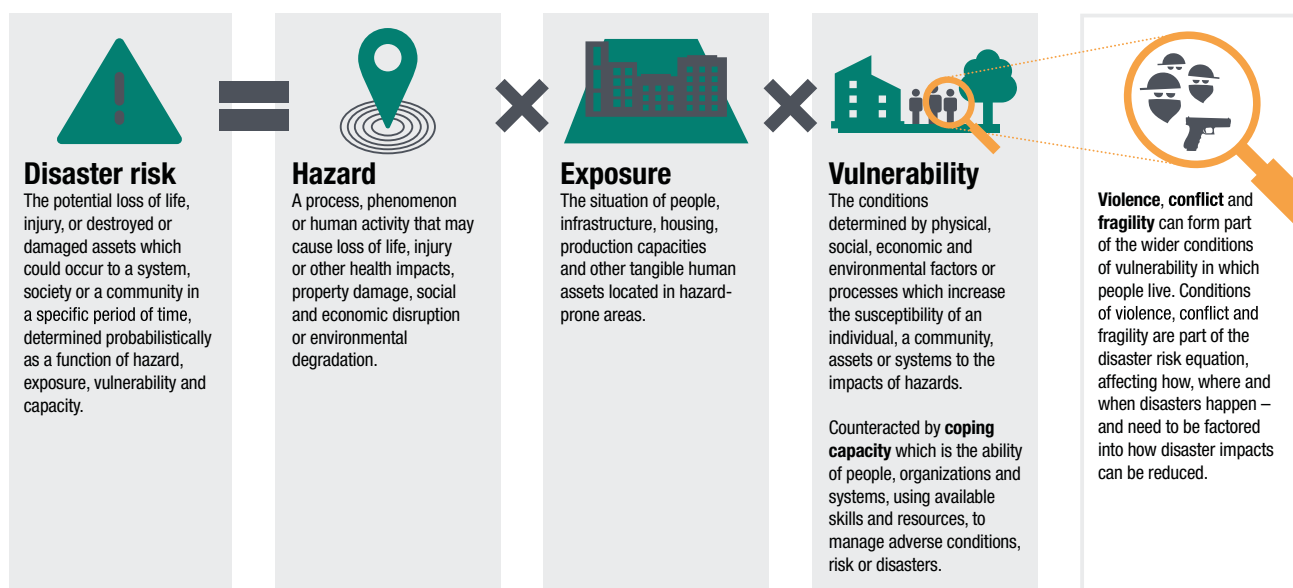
**Disaster risk**
The potential loss of life, injury, or destroyed or damaged assets which could occur to a system, society or a community in a specific period of time, determined probabilistically as a function of hazard, exposure, vulnerability and capacity.

=

**Hazard**
A process, phenomenon or human activity that may cause loss of life, injury or other health impacts, property damage, social and economic disruption or environmental degradation.

×

**Exposure**
The situation of people, infrastructure, housing, production capacities and other tangible human assets located in hazard-prone areas.

×

**Vulnerability**
The conditions determined by physical, social, economic and environmental factors or processes which increase the susceptibility of an individual, a community, assets or systems to the impacts of hazards.

Counteracted by **coping capacity** which is the ability of people, organizations and systems, using available skills and resources, to manage adverse conditions, risk or disasters.

**Violence**, **conflict** and **fragility** can form part of the wider conditions of vulnerability in which people live. Conditions of violence, conflict and fragility are part of the disaster risk equation, affecting how, where and when disasters happen – and need to be factored into how disaster impacts can be reduced.